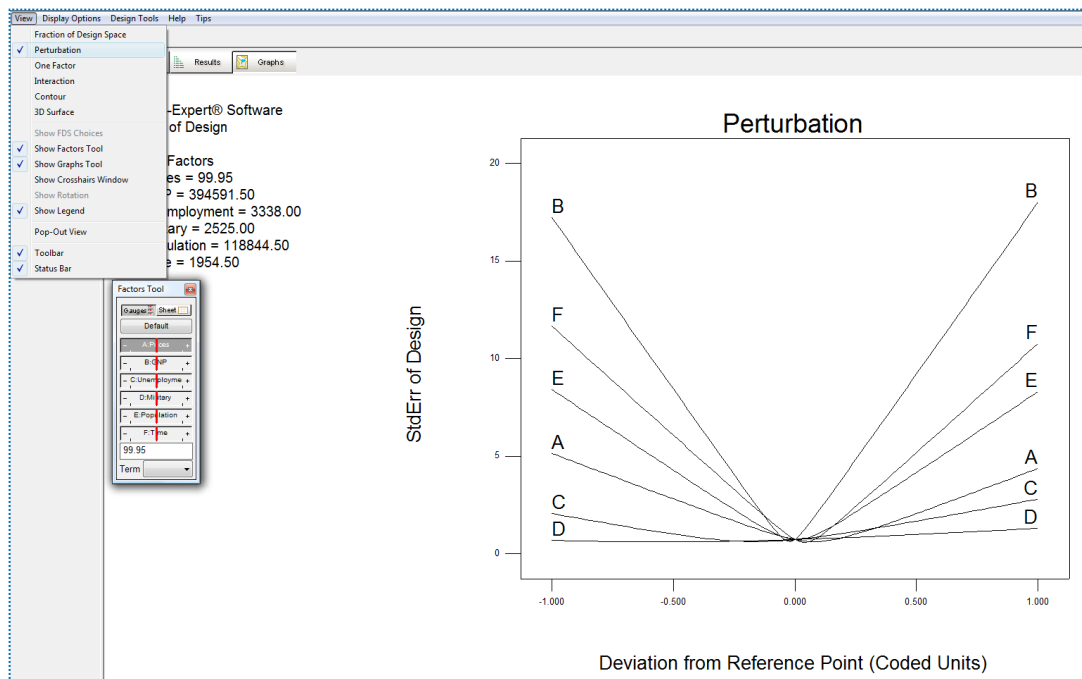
View Display Options Design Tools Help Tips

Fraction of Design Space
✓ Perturbation
One Factor
Interaction
Contour
3D Surface
Show FDS Choices
✓ Show Factors Tool
✓ Show Graphs Tool
Show Crosshairs Window
Show Rotation
✓ Show Legend
Pop-Out View
✓ Toolbar
✓ Status Bar

Results Graphs

-Expert® Software
of Design

Factors
es = 99.95
P = 394591.50
mployment = 3338.00
ary = 2525.00
ulation = 118844.50
e = 1954.50

Factors Tool
Gauges Sheet
Default
A:Prices
B:GNP
C:Unemployme
D:Military
E:Population
F:Time
99.95
Term

Perturbation

StdErr of Design

20
15
10
5
0

B
F
E
A
C
D

B
F
E
A
C
D

-1.000 -0.500 0.000 0.500 1.000

Deviation from Reference Point (Coded Units)